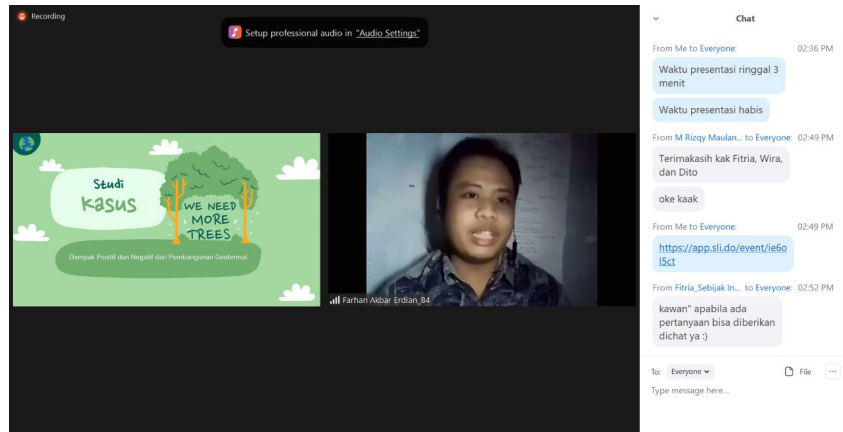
Recording

Setup professional audio in "Audio Settings"

Studi
Kasus

WE NEED MORE TREES

Dampak Positif dan Negatif dari Pembangunan Geotermal

Farhan Akbar Erdian_B4

Chat

From Me to Everyone: 02:36 PM
Waktu presentasi ringgal 3 menit
Waktu presentasi habis

From M Rizqy Maulan... to Everyone: 02:49 PM
Terimakasih kak Fitria, Wira, dan Dito
oke kaak

From Me to Everyone: 02:49 PM
https://app.sli.do/event/ie6ol5ct

From Fitria_Sebijak In... to Everyone: 02:52 PM
kawan" apabila ada pertanyaan bisa diberikan dichat ya :)

To: Everyone
File
...
Type message here...